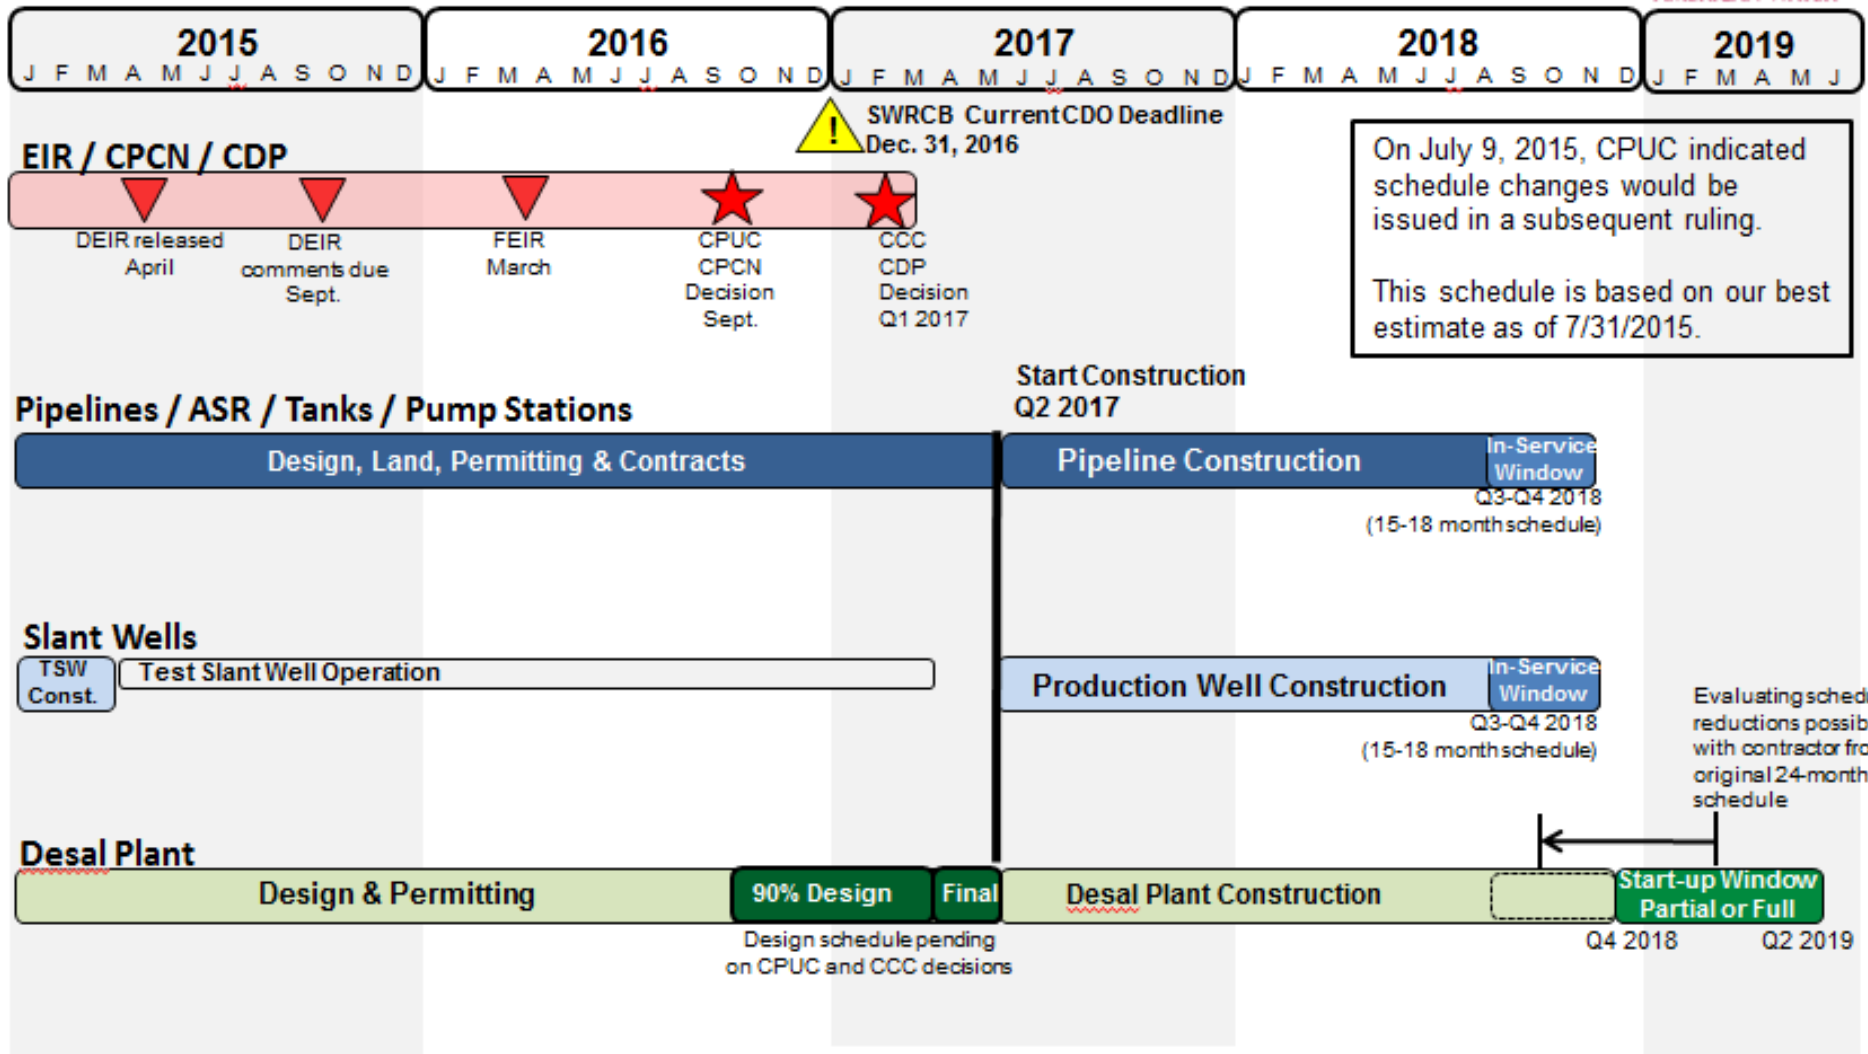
2015
J F M A M J J A S O N D

2016
J F M A M J J A S O N D

2017
J F M A M J J A S O N D

2018
J F M A M J J A S O N D

2019
J F M A M J

SWRCB Current CDO Deadline
Dec. 31, 2016

EIR / CPCN / CDP

DEIR released
April

DEIR
comments due
Sept.

FEIR
March

CPUC
CPCN
Decision
Sept.

CCC
CDP
Decision
Q1 2017

On July 9, 2015, CPUC indicated schedule changes would be issued in a subsequent ruling.

This schedule is based on our best estimate as of 7/31/2015.

Start Construction
Q2 2017

Pipelines / ASR / Tanks / Pump Stations

Design, Land, Permitting & Contracts

Pipeline Construction

In-Service
Window

Q3-Q4 2018
(15-18 month schedule)

Slant Wells

TSW
Const.

Test Slant Well Operation

Production Well Construction

In-Service
Window

Q3-Q4 2018
(15-18 month schedule)

Evaluating sched
reductions possib
with contractor fro
original 24-month
schedule

Desal Plant

Design & Permitting

90% Design

Final

Desal Plant Construction

Start-up Window
Partial or Full

Design schedule pending
on CPUC and CCC decisions

Q4 2018

Q2 2019